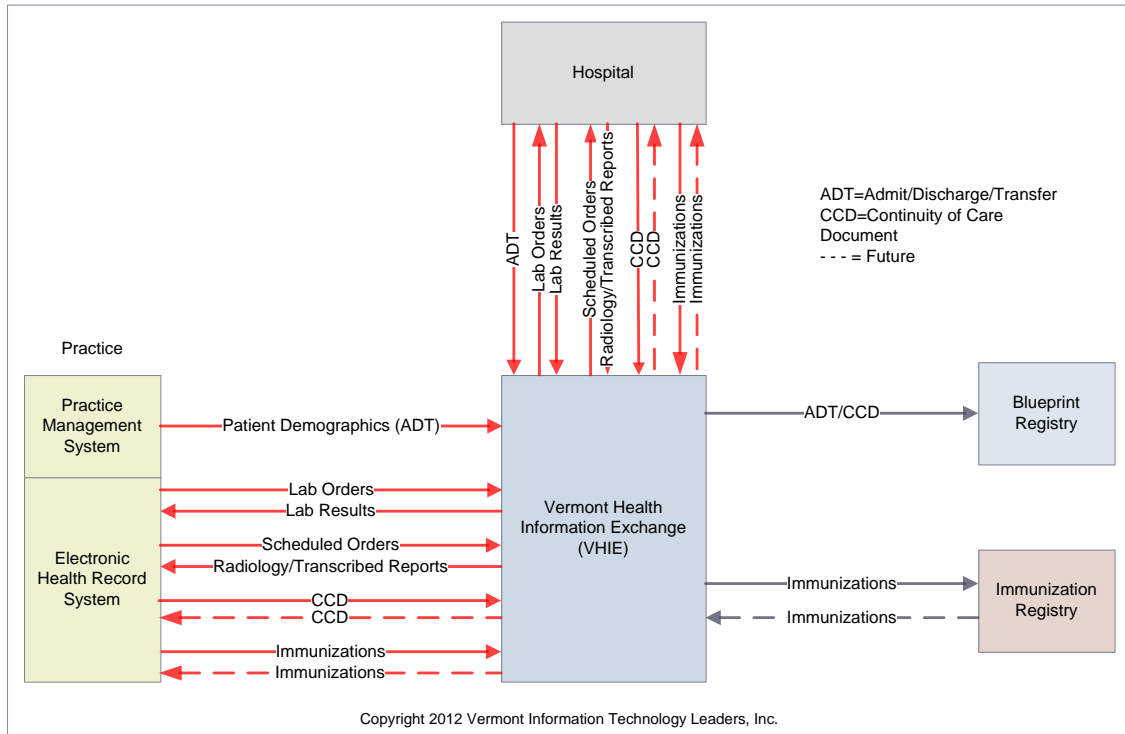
Hospital

ADT
Lab Orders
Lab Results
Scheduled Orders
Radiology/Transcribed Reports
CCD
CCD
Immunizations
Immunizations

ADT=Admit/Discharge/Transfer
CCD=Continuity of Care Document
- - - = Future

Practice

Practice Management System

Patient Demographics (ADT)

Vermont Health Information Exchange (VHIE)

ADT/CCD

Blueprint Registry

Electronic Health Record System

Lab Orders
Lab Results
Scheduled Orders
Radiology/Transcribed Reports
CCD
CCD
Immunizations
Immunizations

Immunizations
Immunizations

Immunization Registry

Copyright 2012 Vermont Information Technology Leaders, Inc.